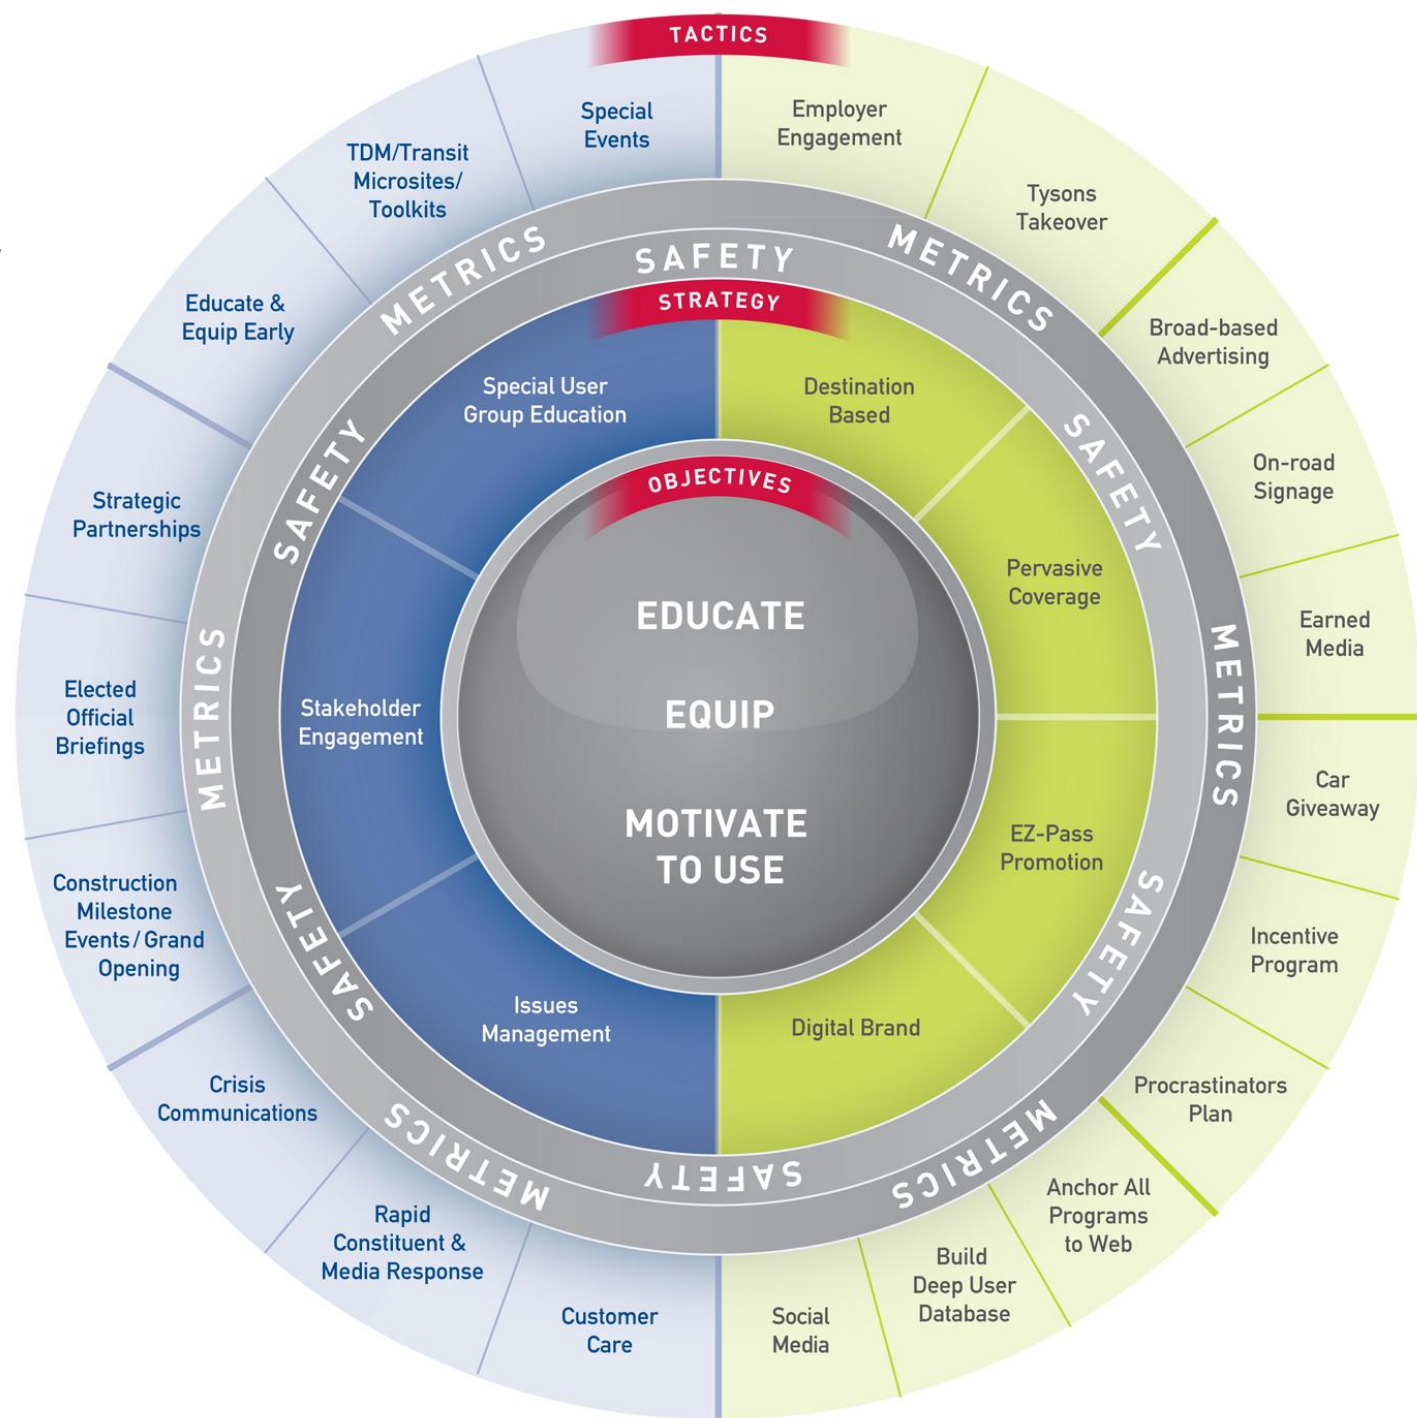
TACTICS

Special Events

Employer Engagement

Tysons Takeover

Broad-based Advertising

On-road Signage

Earned Media

Car Giveaway

Incentive Program

Procrastinators Plan

Anchor All Programs to Web

Build Deep User Database

Social Media

Customer Care

Rapid Constituent & Media Response

Crisis Communications

Construction Milestone Events / Grand Opening

Elected Official Briefings

Strategic Partnerships

Educate & Equip Early

TDM/Transit Microsites/ Toolkits

SAFETY METRICS SAFETY METRICS SAFETY METRICS SAFETY METRICS SAFETY METRICS SAFETY METRICS

STRATEGY

Destination Based

Pervasive Coverage

EZ-Pass Promotion

Digital Brand

Issues Management

Stakeholder Engagement

Special User Group Education

OBJECTIVES

EDUCATE

EQUIP

MOTIVATE TO USE